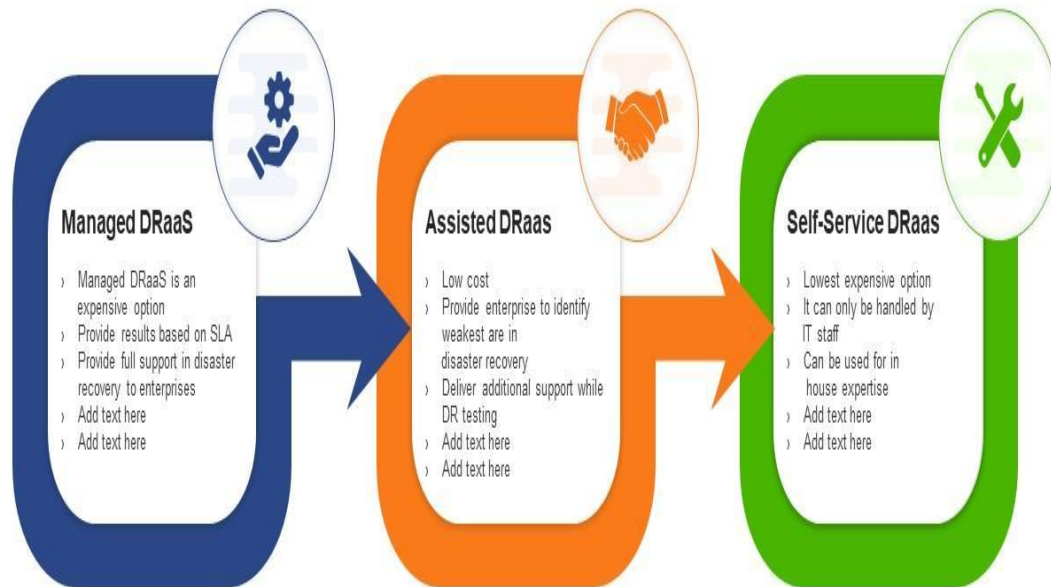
Managed DRaaS

› Managed DRaaS is an expensive option
› Provide results based on SLA
› Provide full support in disaster recovery to enterprises
› Add text here
› Add text here

Assisted DRaas

› Low cost
› Provide enterprise to identify weakest are in disaster recovery
› Deliver additional support while DR testing
› Add text here
› Add text here

Self-Service DRaas

› Lowest expensive option
› It can only be handled by IT staff
› Can be used for in house expertise
› Add text here
› Add text here